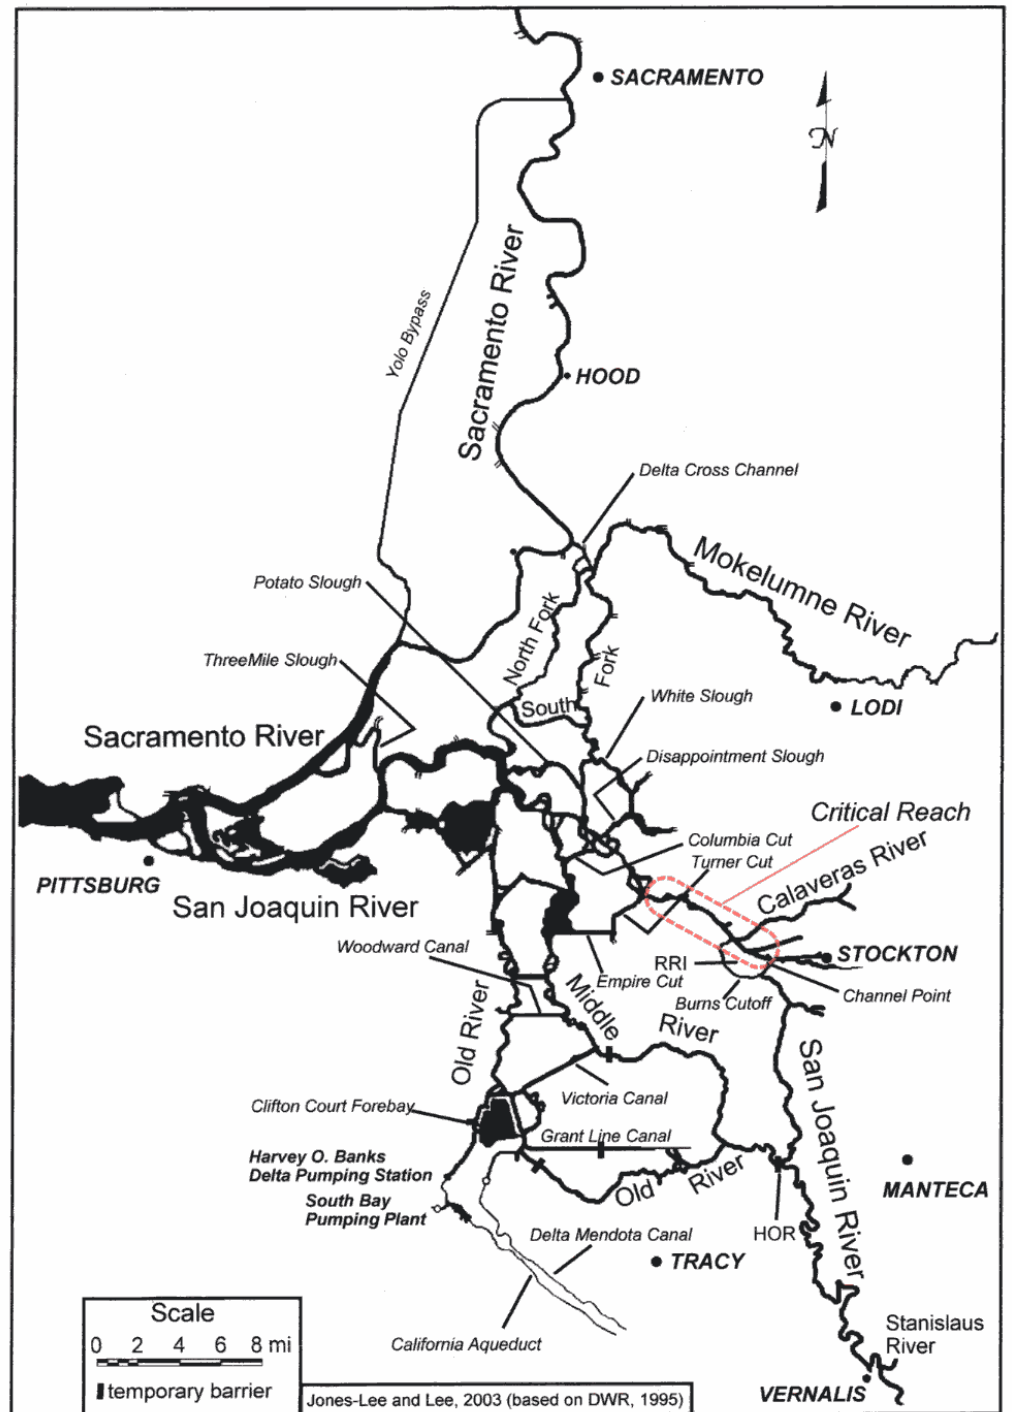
SACRAMENTO

N

Yolo Bypass

Sacramento River

HOOD

Delta Cross Channel

Mokelumne River

Potato Slough

North Fork

Fork

ThreeMile Slough

South

White Slough

LODI

Sacramento River

Disappointment Slough

Critical Reach

Columbia Cut

Turner Cut

Calaveras River

PITTSBURG

San Joaquin River

Woodward Canal

RRI

STOCKTON

Empire Cut

Burns Cutoff

Channel Point

Middle River

Old River

San Joaquin River

Clifton Court Forebay

Victoria Canal

Grant Line Canal

Harvey O. Banks Delta Pumping Station

Old River

MANTECA

South Bay Pumping Plant

Delta Mendota Canal

HOR

TRACY

Scale
0 2 4 6 8 mi

temporary barrier

California Aqueduct

Stanislaus River

Jones-Lee and Lee, 2003 (based on DWR, 1995)

VERNALIS